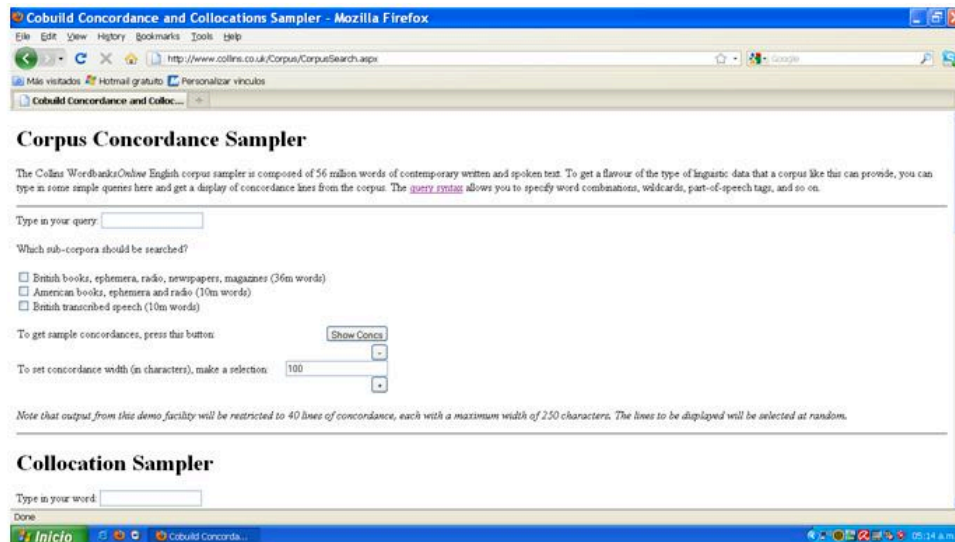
Cobuild Concordance and Collocations Sampler - Mozilla Firefox

File Edit View History Bookmarks Tools Help

http://www.collins.co.uk/Corpus/CorpusSearch.aspx

Google

Más visitados Hotmail gratuito Personalizar vínculos

Cobuild Concordance and Colloc...

Corpus Concordance Sampler

The Collins WordbanksOnline English corpus sampler is composed of 56 million words of contemporary written and spoken text. To get a flavour of the type of linguistic data that a corpus like this can provide, you can type in some simple queries here and get a display of concordance lines from the corpus. The query syntax allows you to specify word combinations, wildcards, part-of-speech tags, and so on.

Type in your query:

Which sub-corpora should be searched?

British books, ephemera, radio, newspapers, magazines (36m words)
American books, ephemera and radio (10m words)
British transcribed speech (10m words)

To get sample concordances, press this button: Show Concs

To set concordance width (in characters), make a selection: 100

Note that output from this demo facility will be restricted to 40 lines of concordance, each with a maximum width of 250 characters. The lines to be displayed will be selected at random.

Collocation Sampler

Type in your word:

Done

Inicio Cobuild Concorda...

05:14 a.m.